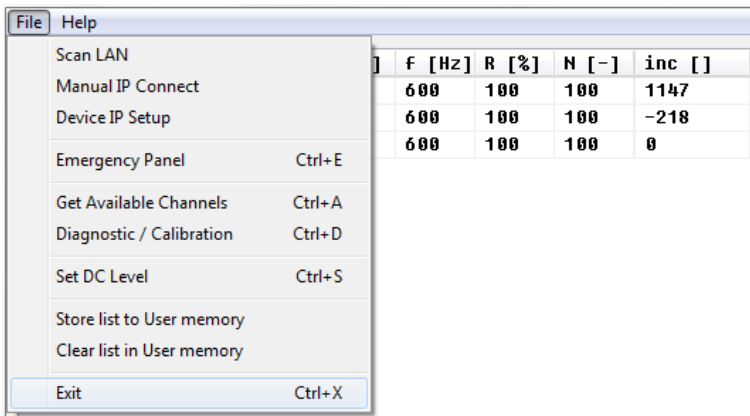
File Help

Scan LAN
Manual IP Connect
Device IP Setup

Emergency Panel Ctrl+E

Get Available Channels Ctrl+A
Diagnostic / Calibration Ctrl+D

Set DC Level Ctrl+S

Store list to User memory
Clear list in User memory

Exit Ctrl+X

| ] | f [Hz] | R [%] | N [-] | inc [] |
|---|---|---|---|---|
| | 600 | 100 | 100 | 1147 |
| | 600 | 100 | 100 | -218 |
| | 600 | 100 | 100 | 0 |